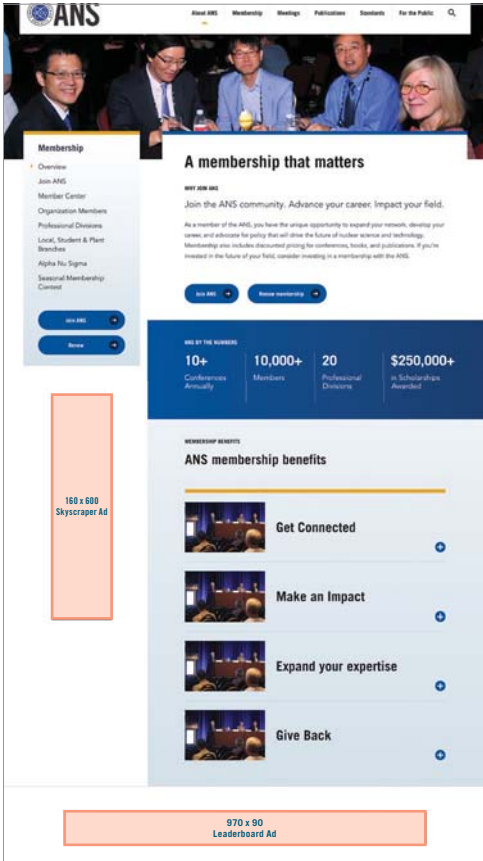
ANS

About ANS Membership Meetings Publications Standards For the Public

Membership
Overview
Join ANS
Member Center
Organization Members
Professional Divisions
Local, Student & Plant Branches
Alpha Nu Sigma
Seasonal Membership Contest

Join ANS
Renew

160 x 600
Skyscraper Ad

A membership that matters

WHY JOIN ANS

Join the ANS community. Advance your career. Impact your field.

As a member of the ANS, you have the unique opportunity to expand your network, develop your career, and advocate for policy that will drive the future of nuclear science and technology. Membership also includes discounted pricing for conferences, books, and publications. If you're invested in the future of your field, consider investing in a membership with the ANS.

Join ANS
Renew membership

ANS BY THE NUMBERS

10+
Conferences Annually

10,000+
Members

20
Professional Divisions

$250,000+
in Scholarships Awarded

MEMBERSHIP BENEFITS

ANS membership benefits

Get Connected

Make an Impact

Expand your expertise

Give Back

970 x 90
Leaderboard Ad